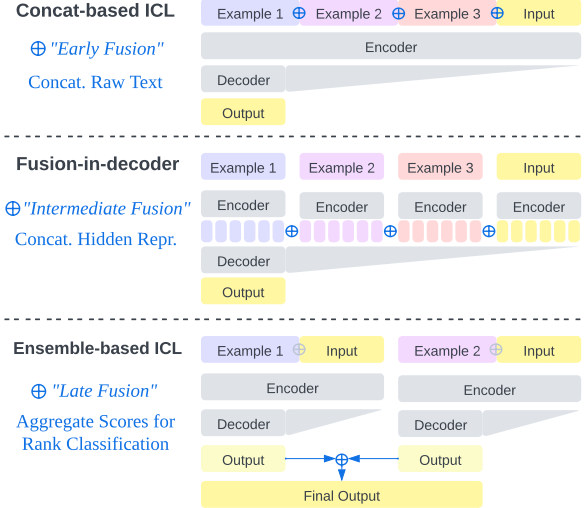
Concat-based ICL

$\oplus$ "Early Fusion"

Concat. Raw Text

Example 1 $\oplus$ Example 2 $\oplus$ Example 3 $\oplus$ Input

Encoder

Decoder

Output

Fusion-in-decoder

$\oplus$ "Intermediate Fusion"

Concat. Hidden Repr.

Example 1

Example 2

Example 3

Input

Encoder

Encoder

Encoder

Encoder

$\oplus$ $\oplus$ $\oplus$

Decoder

Output

Ensemble-based ICL

$\oplus$ "Late Fusion"

Aggregate Scores for Rank Classification

Example 1 $\oplus$ Input

Example 2 $\oplus$ Input

Encoder

Encoder

Decoder

Decoder

Output

$\oplus$

Output

Final Output